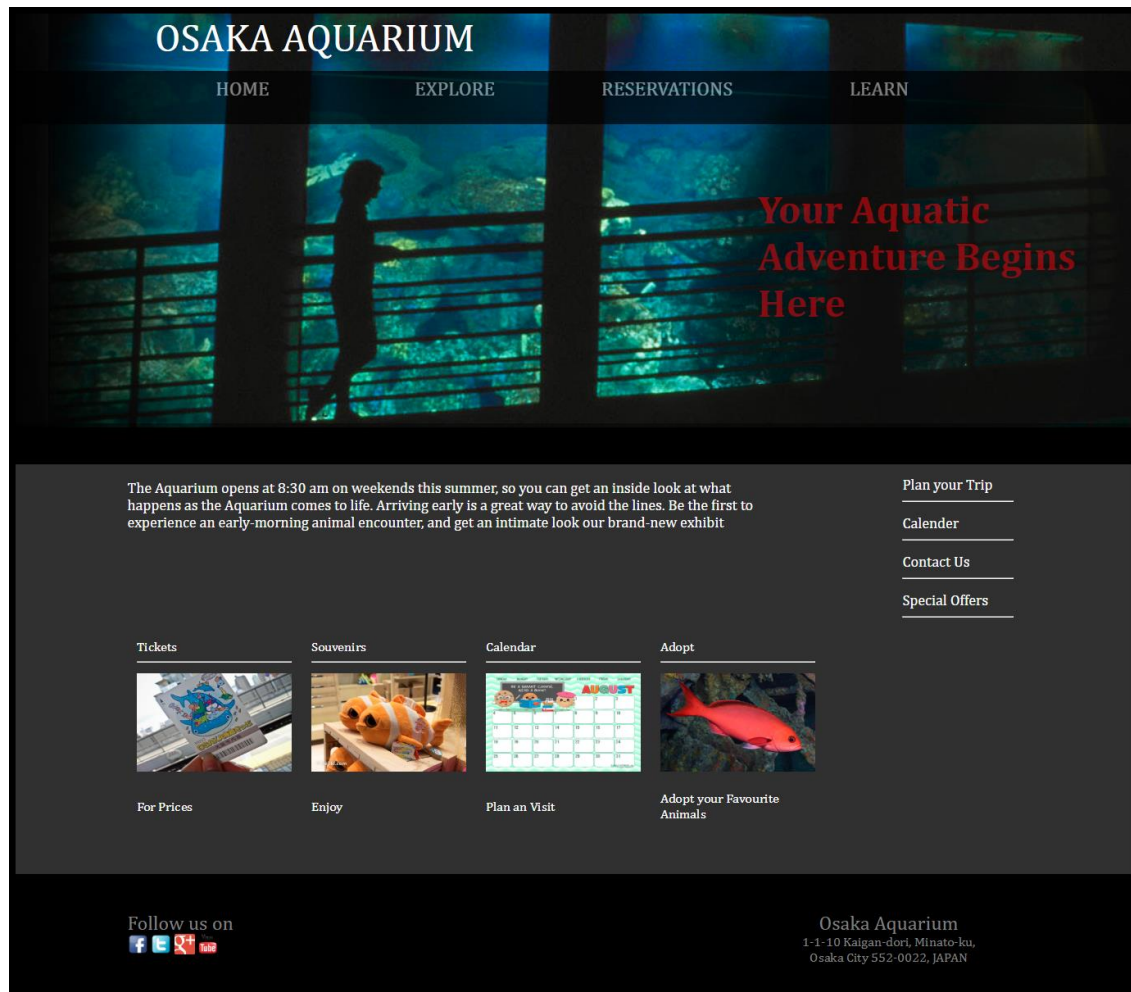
OSAKA AQUARIUM

HOME EXPLORE RESERVATIONS LEARN

Your Aquatic Adventure Begins Here

The Aquarium opens at 8:30 am on weekends this summer, so you can get an inside look at what happens as the Aquarium comes to life. Arriving early is a great way to avoid the lines. Be the first to experience an early-morning animal encounter, and get an intimate look our brand-new exhibit

Plan your Trip

Calender

Contact Us

Special Offers

Tickets

Souvenirs

Calendar

Adopt

AUGUST

For Prices

Enjoy

Plan an Visit

Adopt your Favourite Animals

Follow us on

Osaka Aquarium
1-1-10 Kaigan-dori, Minato-ku, Osaka City 552-0022, JAPAN